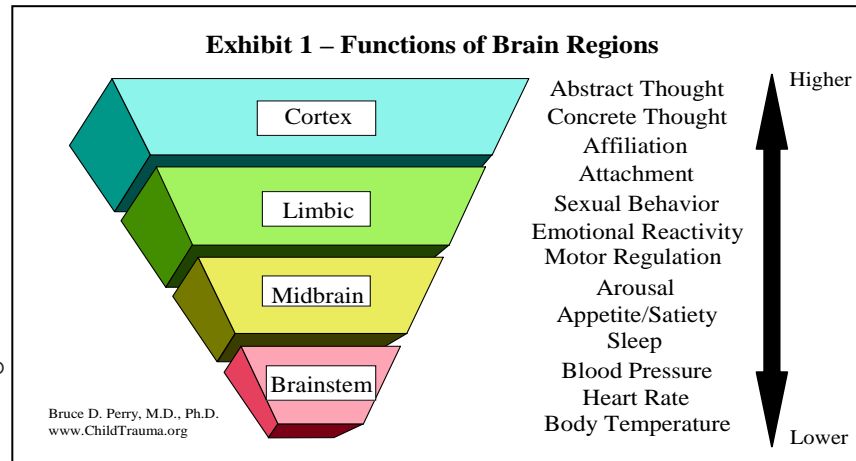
Exhibit 1 – Functions of Brain Regions

Cortex

Limbic

Midbrain

Brainstem

Abstract Thought
Concrete Thought
Affiliation
Attachment
Sexual Behavior
Emotional Reactivity
Motor Regulation
Arousal
Appetite/Satiety
Sleep
Blood Pressure
Heart Rate
Body Temperature

Higher

Lower

Bruce D. Perry, M.D., Ph.D.
www.ChildTrauma.org